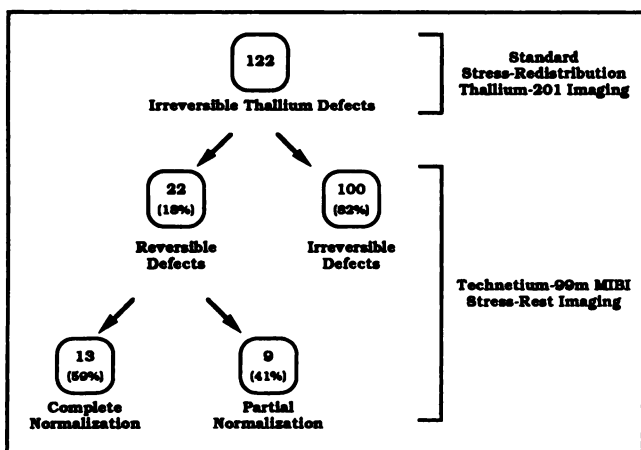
122
Irreversible Thallium Defects

Standard Stress-Redistribution Thallium-201 Imaging

22
(18%)
Reversible Defects

100
(82%)
Irreversible Defects

Technetium-99m MIBI Stress-Rest Imaging

13
(59%)
Complete Normalization

9
(41%)
Partial Normalization